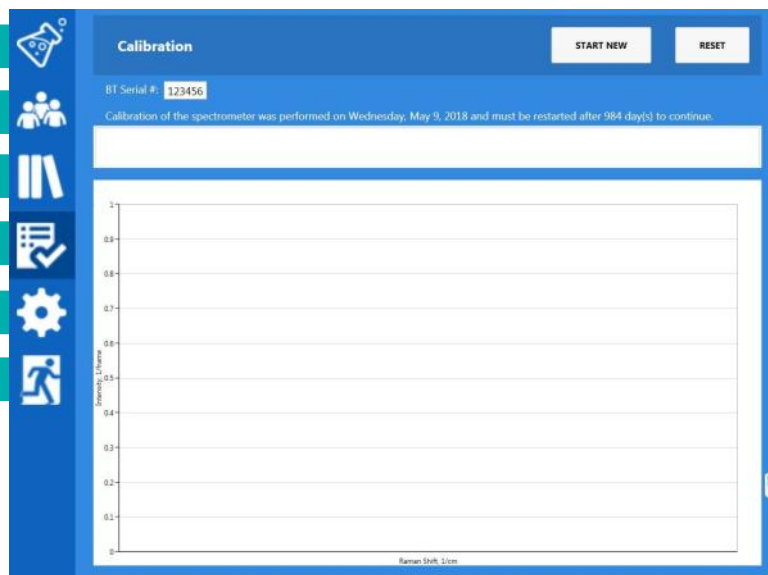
Calibration

START NEW

RESET

BT Serial #: 123456

Calibration of the spectrometer was performed on Wednesday, May 9, 2018 and must be restarted after 984 day(s) to continue.

1
0.9
0.8
0.7
0.6
0.5
0.4
0.3
0.2
0.1
0

Intensity, 1/frame

Raman Shift, 1/cm